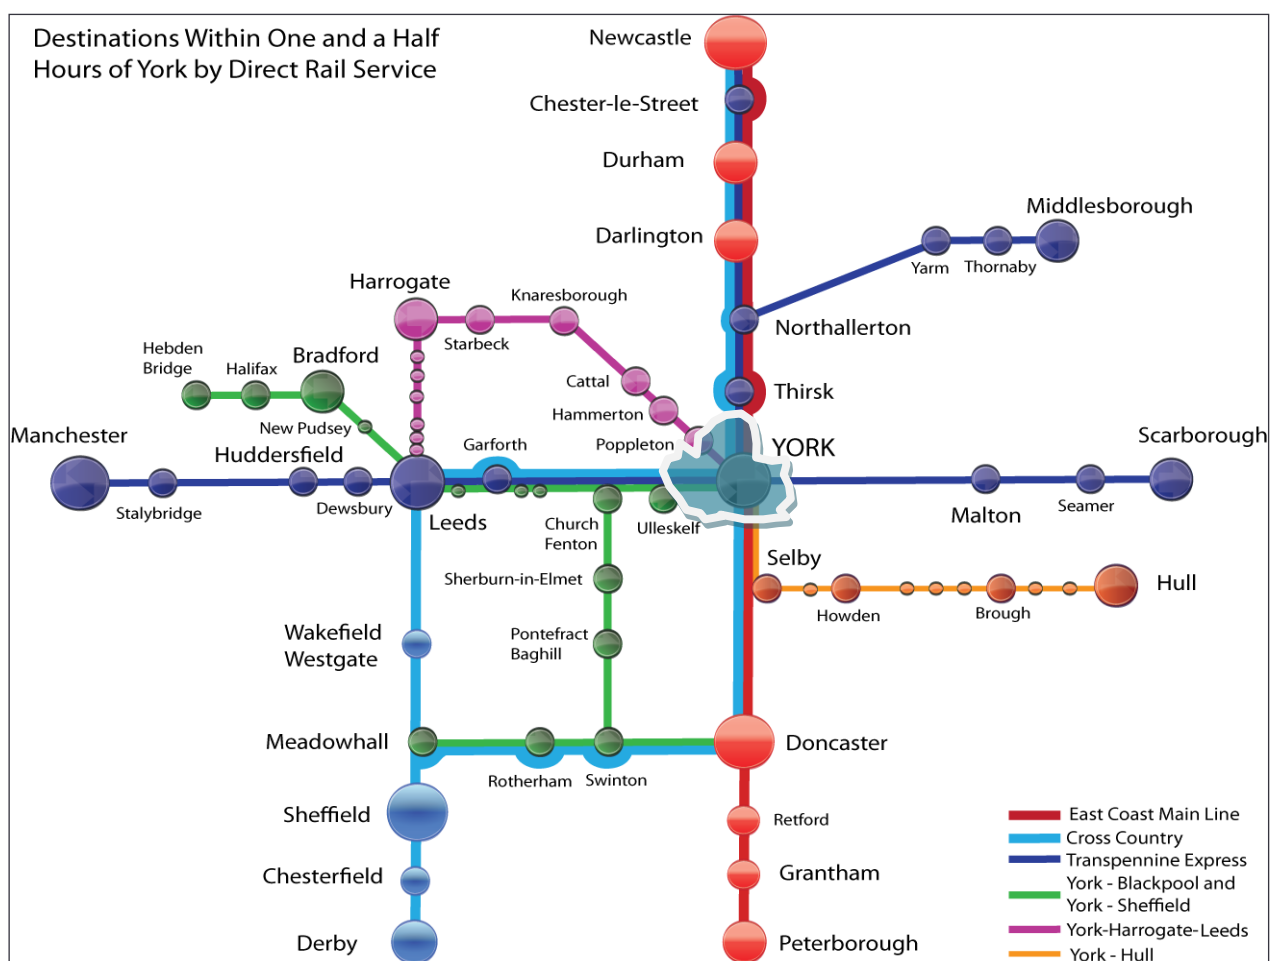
Destinations Within One and a Half Hours of York by Direct Rail Service

Newcastle
Chester-le-Street
Durham
Darlington
Middlesborough
Yarm
Thornaby
Northallerton
Thirsk
Harrogate
Knaresborough
Starbeck
Cattal
Hammerton
Poppleton
YORK
Scarborough
Malton
Seamer
Hebden Bridge
Halifax
Bradford
New Pudsey
Manchester
Huddersfield
Stalybridge
Dewsbury
Garforth
Leeds
Church Fenton
Ulleskelf
Selby
Hull
Howden
Brough
Sherburn-in-Elmet
Pontefract Baghill
Wakefield Westgate
Meadowhall
Rotherham
Swinton
Doncaster
Sheffield
Retford
Chesterfield
Grantham
Derby
Peterborough

East Coast Main Line
Cross Country
Transpennine Express
York - Blackpool and York - Sheffield
York-Harrogate-Leeds
York - Hull